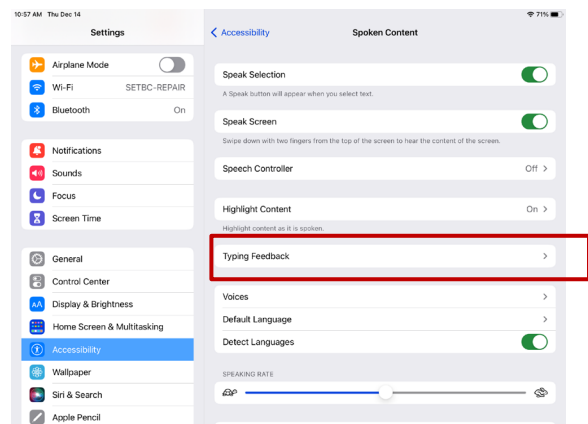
10:57 AM Thu Dec 14
71%

Settings

Airplane Mode
Wi-Fi SETBC-REPAIR
Bluetooth On

Notifications
Sounds
Focus
Screen Time

General
Control Center
Display & Brightness
Home Screen & Multitasking
Accessibility
Wallpaper
Siri & Search
Apple Pencil

< Accessibility Spoken Content

Speak Selection
A Speak button will appear when you select text.

Speak Screen
Swipe down with two fingers from the top of the screen to hear the content of the screen.

Speech Controller Off >

Highlight Content On >
Highlight content as it is spoken.

Typing Feedback >

Voices >
Default Language >
Detect Languages

SPEAKING RATE